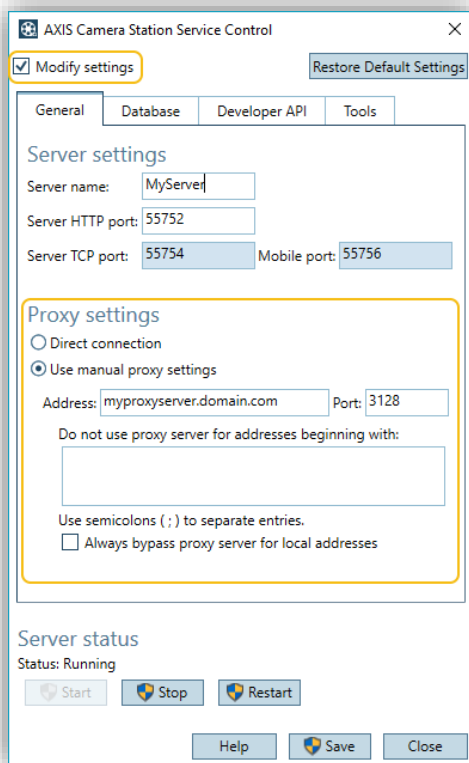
AXIS Camera Station Service Control
×
Modify settings
Restore Default Settings
General
Database
Developer API
Tools
Server settings
Server name: MyServer
Server HTTP port: 55752
Server TCP port: 55754
Mobile port: 55756
Proxy settings
Direct connection
Use manual proxy settings
Address: myproxyserver.domain.com
Port: 3128
Do not use proxy server for addresses beginning with:
Use semicolons ( ; ) to separate entries.
Always bypass proxy server for local addresses
Server status
Status: Running
Start
Stop
Restart
Help
Save
Close